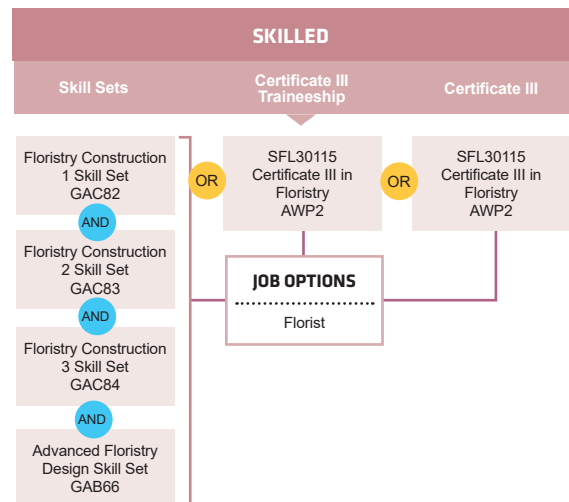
SKILLED

Skill Sets

Certificate III Traineeship

Certificate III

Floristry Construction 1 Skill Set GAC82

AND

Floristry Construction 2 Skill Set GAC83

AND

Floristry Construction 3 Skill Set GAC84

AND

Advanced Floristry Design Skill Set GAB66

OR

SFL30115 Certificate III in Floristry AWP2

OR

SFL30115 Certificate III in Floristry AWP2

JOB OPTIONS

Florist